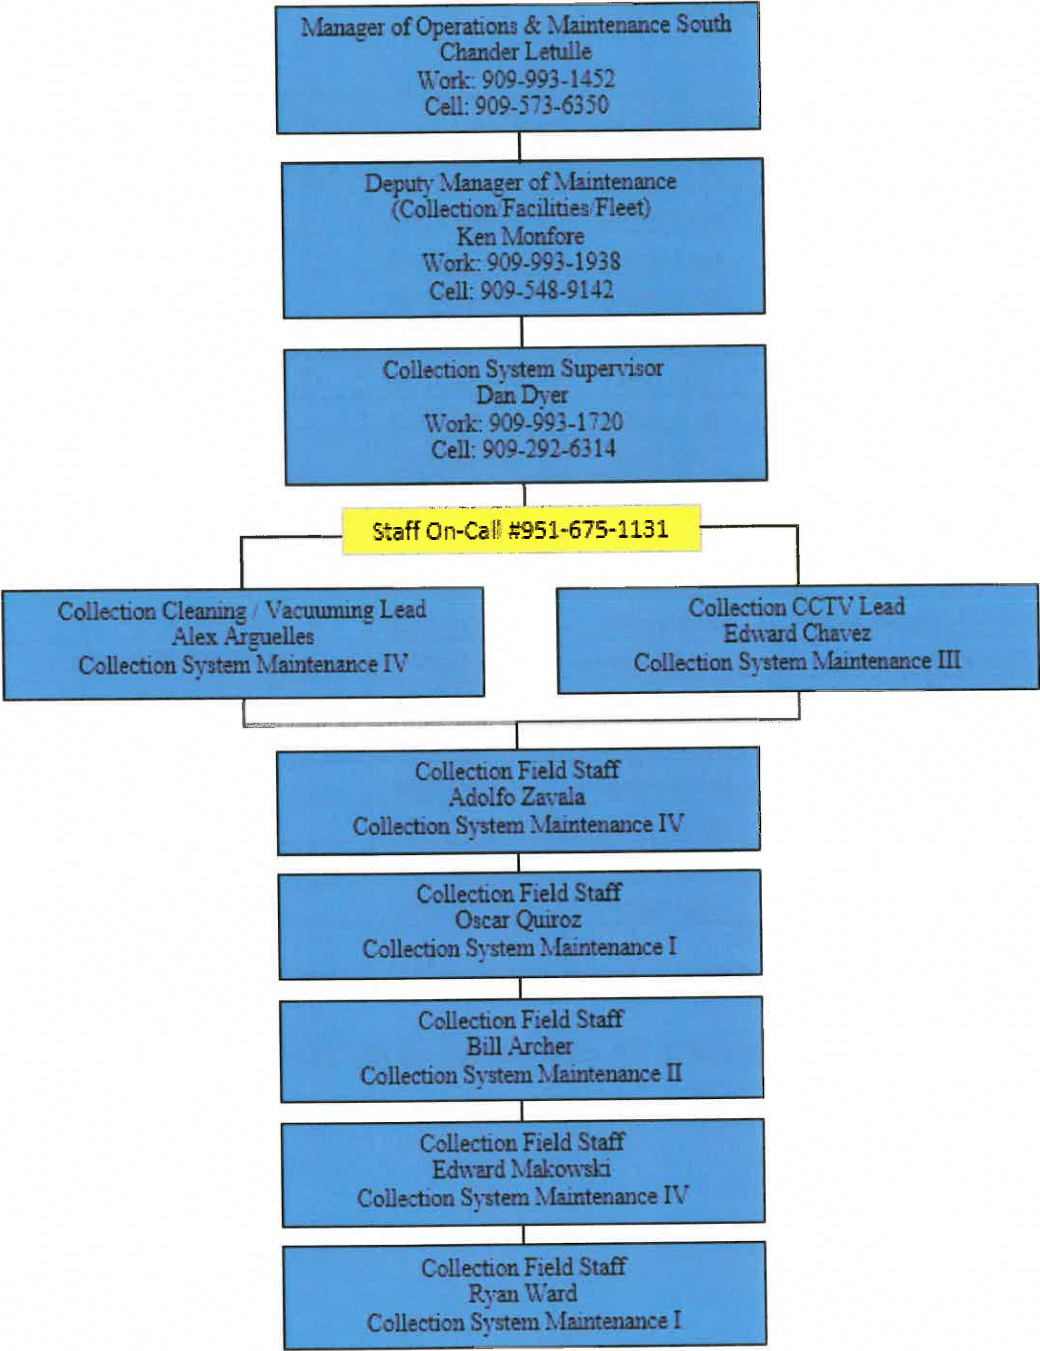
Manager of Operations & Maintenance South
Chander Letulle
Work: 909-993-1452
Cell: 909-573-6350

Deputy Manager of Maintenance
(Collection/Facilities/Fleet)
Ken Monfore
Work: 909-993-1938
Cell: 909-548-9142

Collection System Supervisor
Dan Dyer
Work: 909-993-1720
Cell: 909-292-6314

Staff On-Call #951-675-1131

Collection Cleaning / Vacuuming Lead
Alex Arguelles
Collection System Maintenance IV

Collection CCTV Lead
Edward Chavez
Collection System Maintenance III

Collection Field Staff
Adolfo Zavala
Collection System Maintenance IV

Collection Field Staff
Oscar Quiroz
Collection System Maintenance I

Collection Field Staff
Bill Archer
Collection System Maintenance II

Collection Field Staff
Edward Makowski
Collection System Maintenance IV

Collection Field Staff
Ryan Ward
Collection System Maintenance I